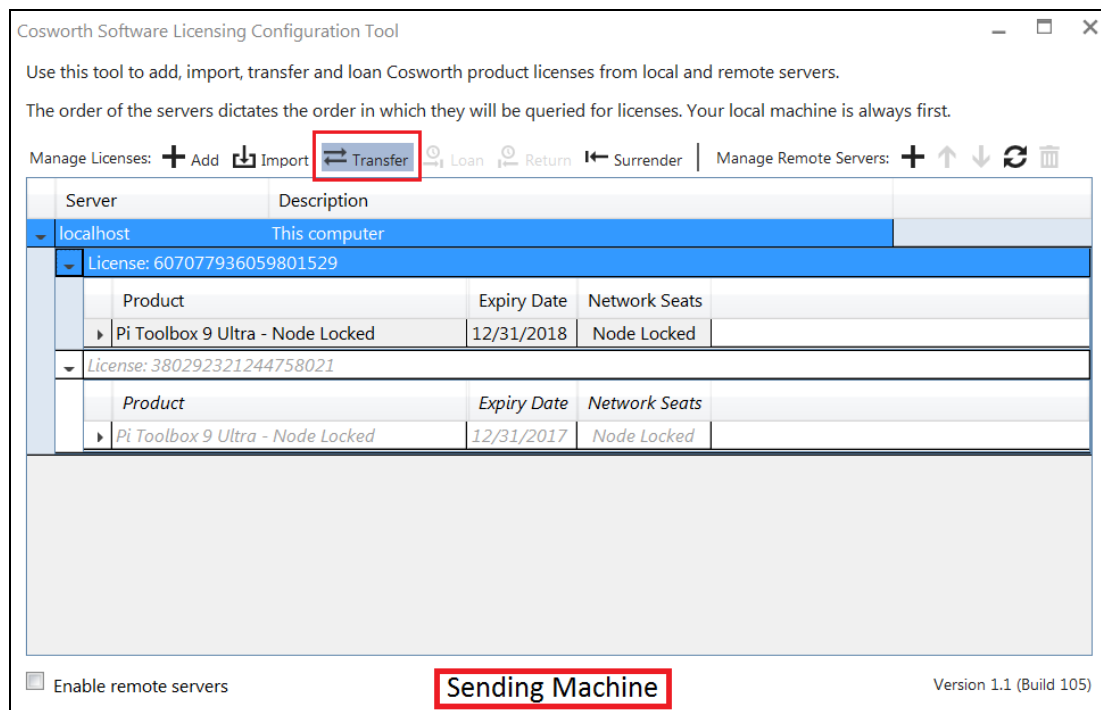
Cosworth Software Licensing Configuration Tool

Use this tool to add, import, transfer and loan Cosworth product licenses from local and remote servers.

The order of the servers dictates the order in which they will be queried for licenses. Your local machine is always first.

Manage Licenses: Add Import Transfer Loan Return Surrender Manage Remote Servers:

| Server | Description |
|---|---|
| localhost | This computer |

License: 607077936059801529

| Product | Expiry Date | Network Seats |
|---|---|---|
| Pi Toolbox 9 Ultra - Node Locked | 12/31/2018 | Node Locked |

License: 380292321244758021

| Product | Expiry Date | Network Seats |
|---|---|---|
| Pi Toolbox 9 Ultra - Node Locked | 12/31/2017 | Node Locked |

Enable remote servers

Sending Machine

Version 1.1 (Build 105)